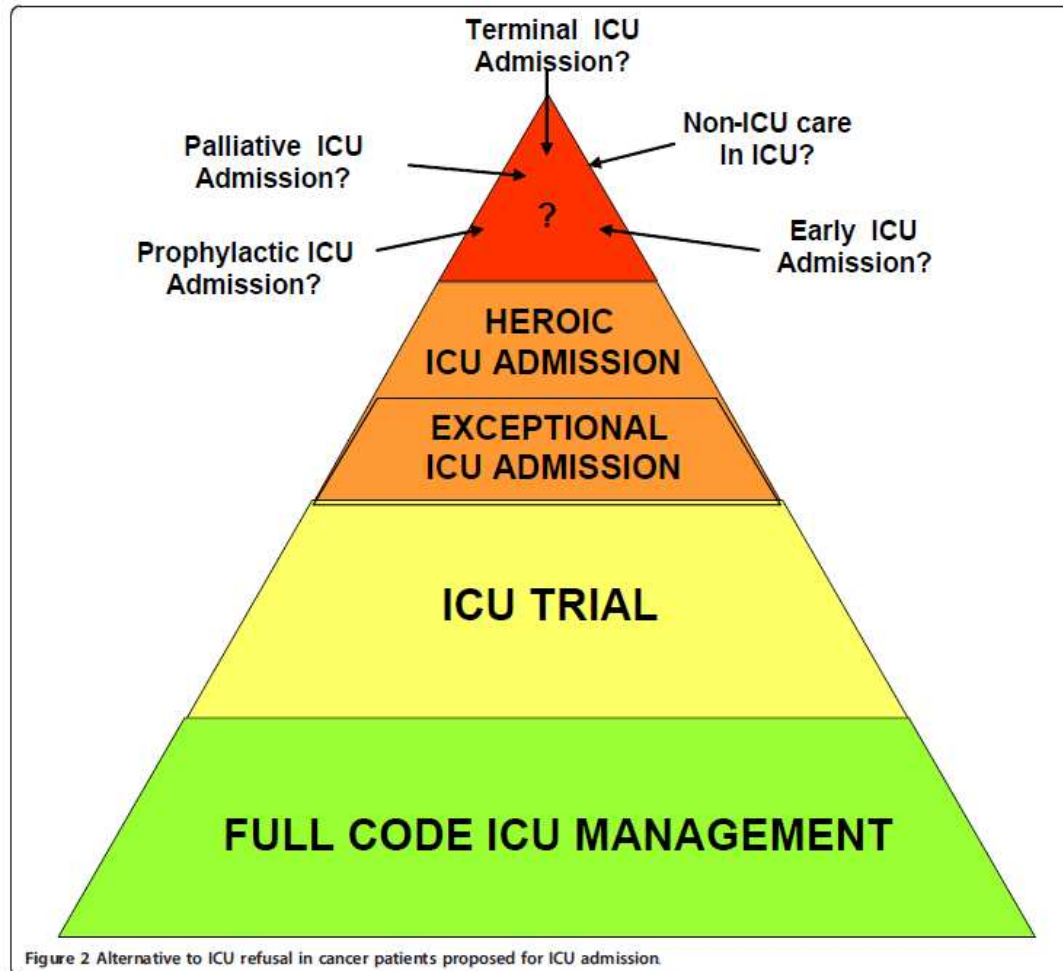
Terminal ICU Admission?

Palliative ICU Admission?

Non-ICU care In ICU?

?

Prophylactic ICU Admission?

Early ICU Admission?

HEROIC ICU ADMISSION

EXCEPTIONAL ICU ADMISSION

ICU TRIAL

FULL CODE ICU MANAGEMENT

Figure 2 Alternative to ICU refusal in cancer patients proposed for ICU admission.